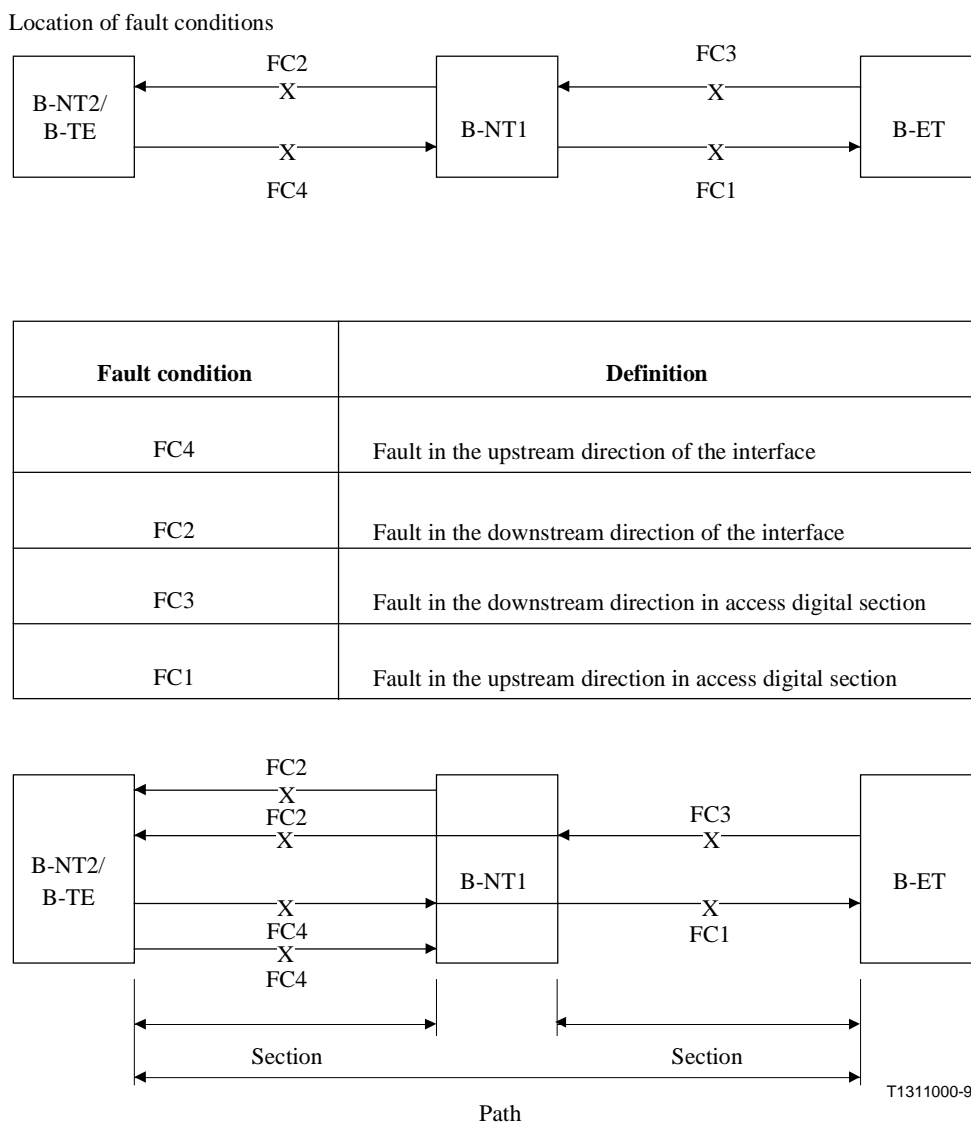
Location of fault conditions

B-NT2/ B-TE

FC2
X

X
FC4

B-NT1

FC3
X

X
FC1

B-ET

| Fault condition | Definition |
|---|---|
| FC4 | Fault in the upstream direction of the interface |
| FC2 | Fault in the downstream direction of the interface |
| FC3 | Fault in the downstream direction in access digital section |
| FC1 | Fault in the upstream direction in access digital section |

B-NT2/ B-TE

FC2
X
FC2
X

X
FC4
X
FC4

B-NT1

FC3
X

X
FC1

B-ET

Section

Section

T1311000-9

Path